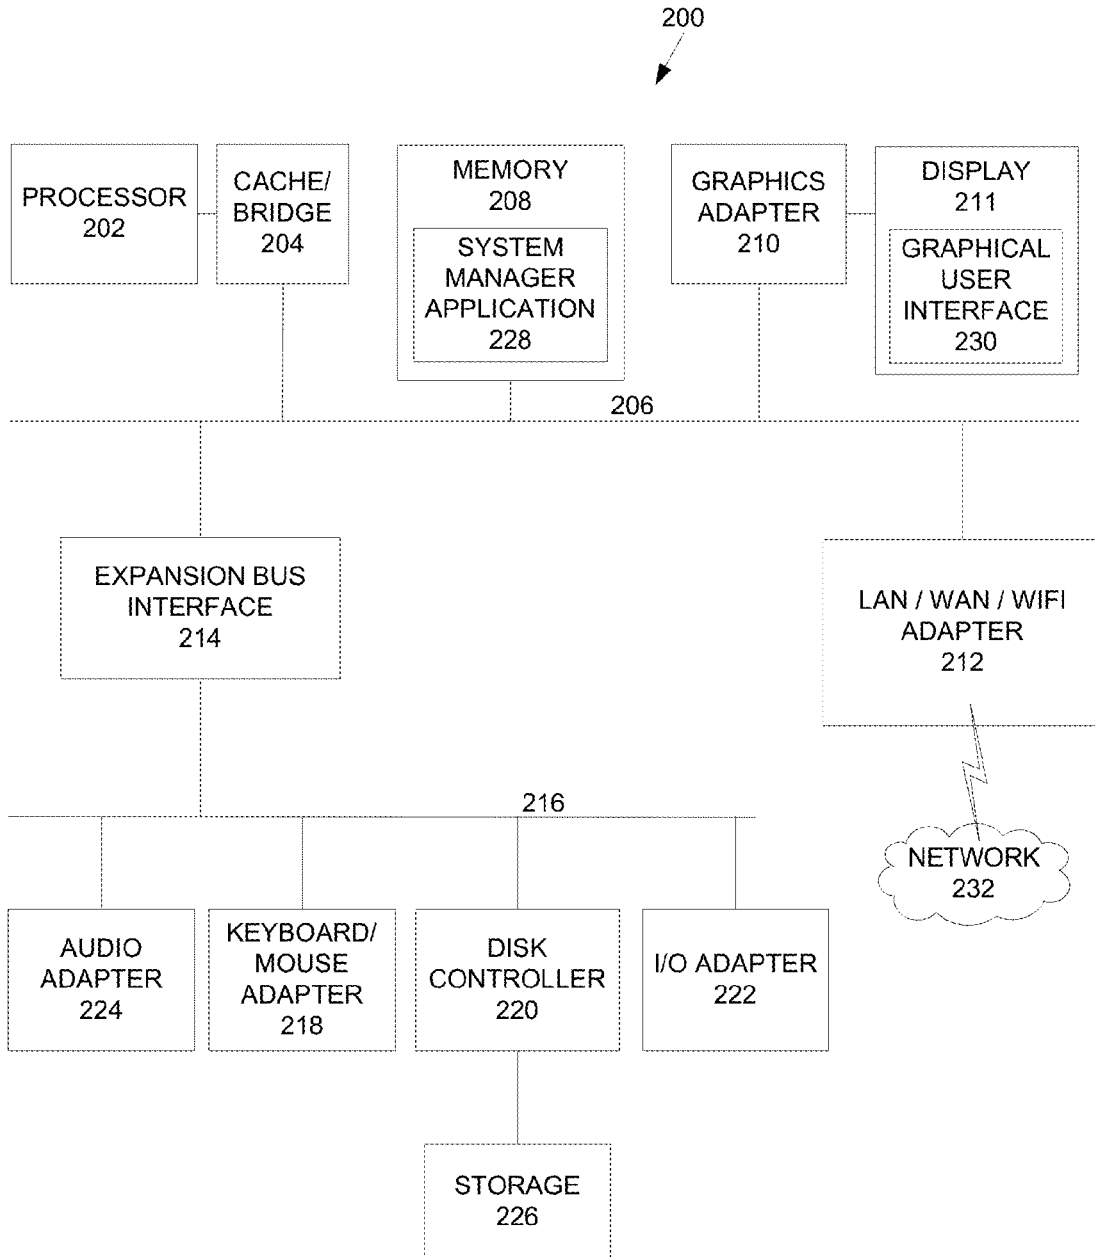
200

PROCESSOR
202

CACHE/
BRIDGE
204

MEMORY
208

SYSTEM
MANAGER
APPLICATION
228

GRAPHICS
ADAPTER
210

DISPLAY
211

GRAPHICAL
USER
INTERFACE
230

206

EXPANSION BUS
INTERFACE
214

LAN / WAN / WIFI
ADAPTER
212

216

NETWORK
232

AUDIO
ADAPTER
224

KEYBOARD/
MOUSE
ADAPTER
218

DISK
CONTROLLER
220

I/O ADAPTER
222

STORAGE
226